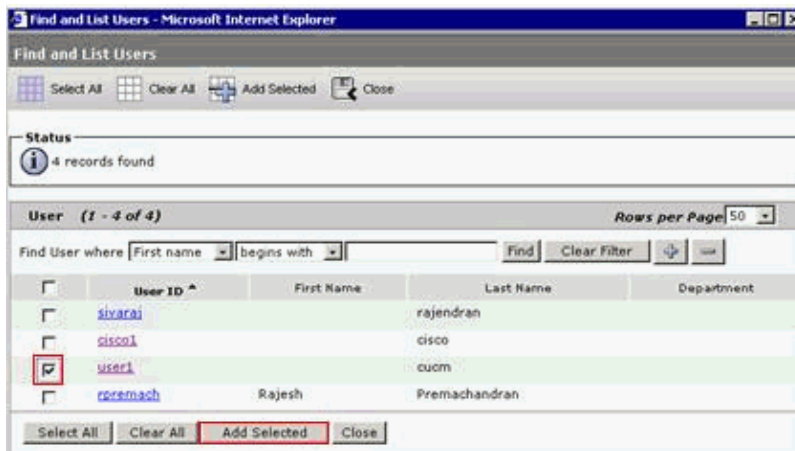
Find and List Users - Microsoft Internet Explorer

Find and List Users

Select All Clear All Add Selected Close

Status

4 records found

User (1 - 4 of 4) Rows per Page 50

Find User where First name begins with Find Clear Filter

| | User ID ^ | First Name | Last Name | Department |
|---|---|---|---|---|
| | sivaraj | | rajendran | |
| | cisco1 | | cisco | |
| | user1 | | cucm | |
| | rpremach | Rajesh | Premachandran | |

Select All Clear All Add Selected Close